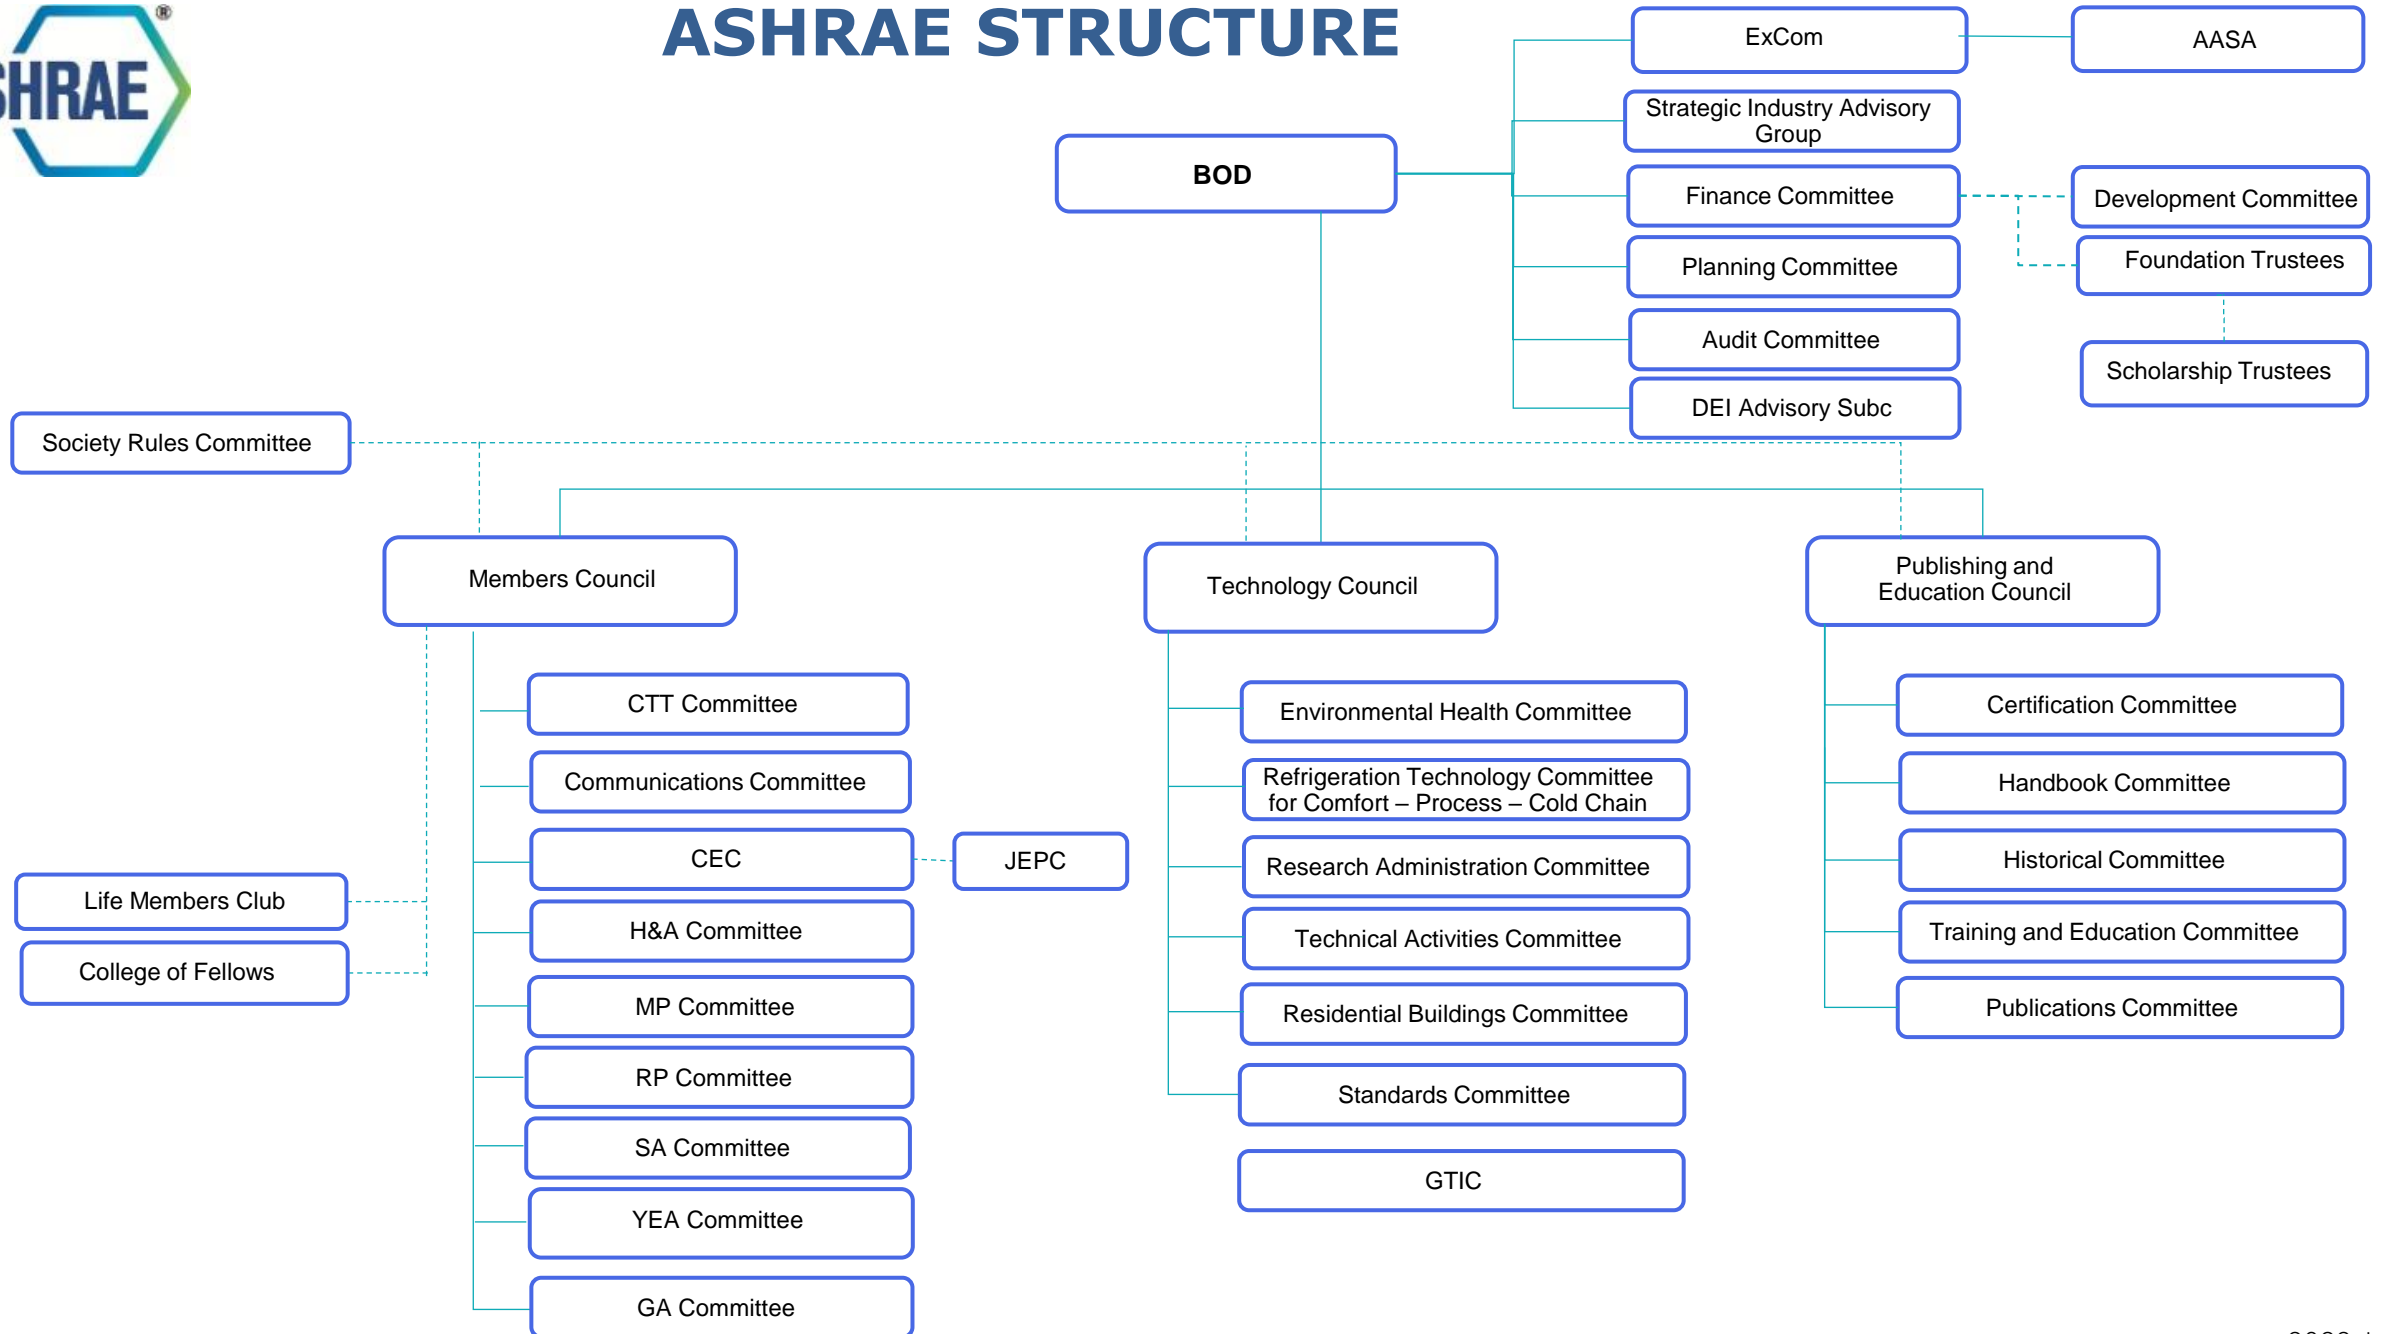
SHRAE®

ASHRAE STRUCTURE

ExCom

AASA

Strategic Industry Advisory Group

BOD

Finance Committee

Development Committee

Foundation Trustees

Planning Committee

Audit Committee

Scholarship Trustees

DEI Advisory Subc

Society Rules Committee

Members Council

Technology Council

Publishing and Education Council

CTT Committee

Communications Committee

CEC

JEPC

H&A Committee

MP Committee

RP Committee

SA Committee

YEA Committee

GA Committee

Life Members Club

College of Fellows

Environmental Health Committee

Refrigeration Technology Committee for Comfort – Process – Cold Chain

Research Administration Committee

Technical Activities Committee

Residential Buildings Committee

Standards Committee

GTIC

Certification Committee

Handbook Committee

Historical Committee

Training and Education Committee

Publications Committee

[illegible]